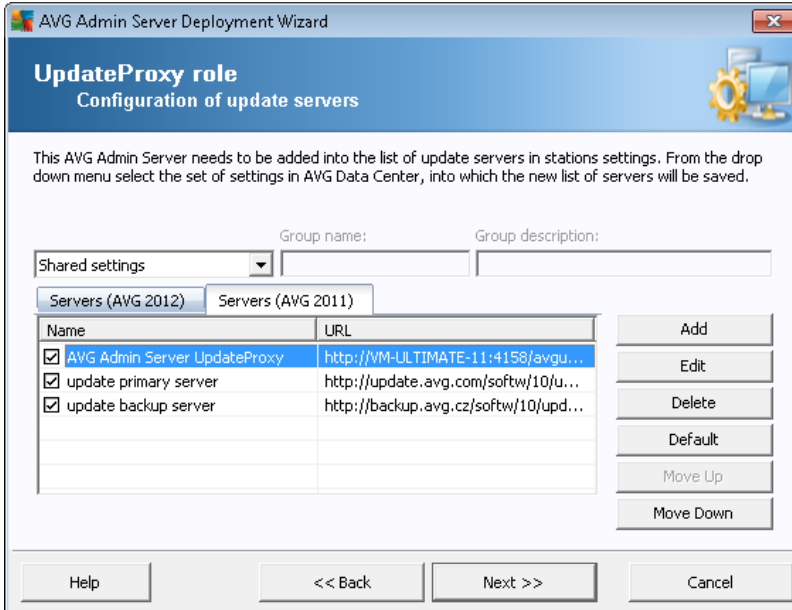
AVG Admin Server Deployment Wizard

UpdateProxy role
Configuration of update servers

This AVG Admin Server needs to be added into the list of update servers in stations settings. From the drop down menu select the set of settings in AVG Data Center, into which the new list of servers will be saved.

Group name:
Group description:
Shared settings

Servers (AVG 2012)
Servers (AVG 2011)

| Name | URL |
|---|---|
| AVG Admin Server UpdateProxy | http://VM-ULTIMATE-11:4158/avgu... |
| update primary server | http://update.avg.com/softw/10/u... |
| update backup server | http://backup.avg.cz/softw/10/upd... |

Add
Edit
Delete
Default
Move Up
Move Down

Help
<< Back
Next >>
Cancel